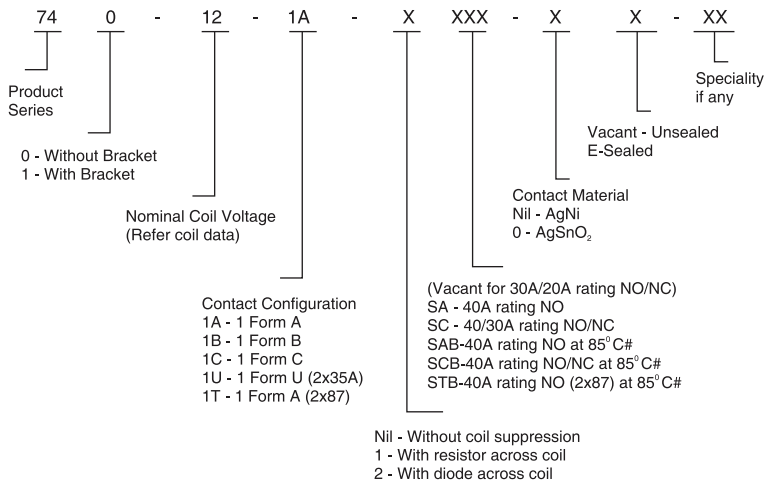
74 0 - 12 - 1A - X XXX - X X - XX

Speciality if any

Product Series

Vacant - Unsealed
E-Sealed

0 - Without Bracket
1 - With Bracket

Contact Material
Nil - AgNi
0 - $AgSnO_2$

Nominal Coil Voltage
(Refer coil data)

(Vacant for 30A/20A rating NO/NC)
SA - 40A rating NO
SC - 40/30A rating NO/NC
SAB-40A rating NO at $85^0$C#
SCB-40A rating NO/NC at $85^0$C#
STB-40A rating NO (2x87) at $85^0$C#

Contact Configuration
1A - 1 Form A
1B - 1 Form B
1C - 1 Form C
1U - 1 Form U (2x35A)
1T - 1 Form A (2x87)

Nil - Without coil suppression
1 - With resistor across coil
2 - With diode across coil